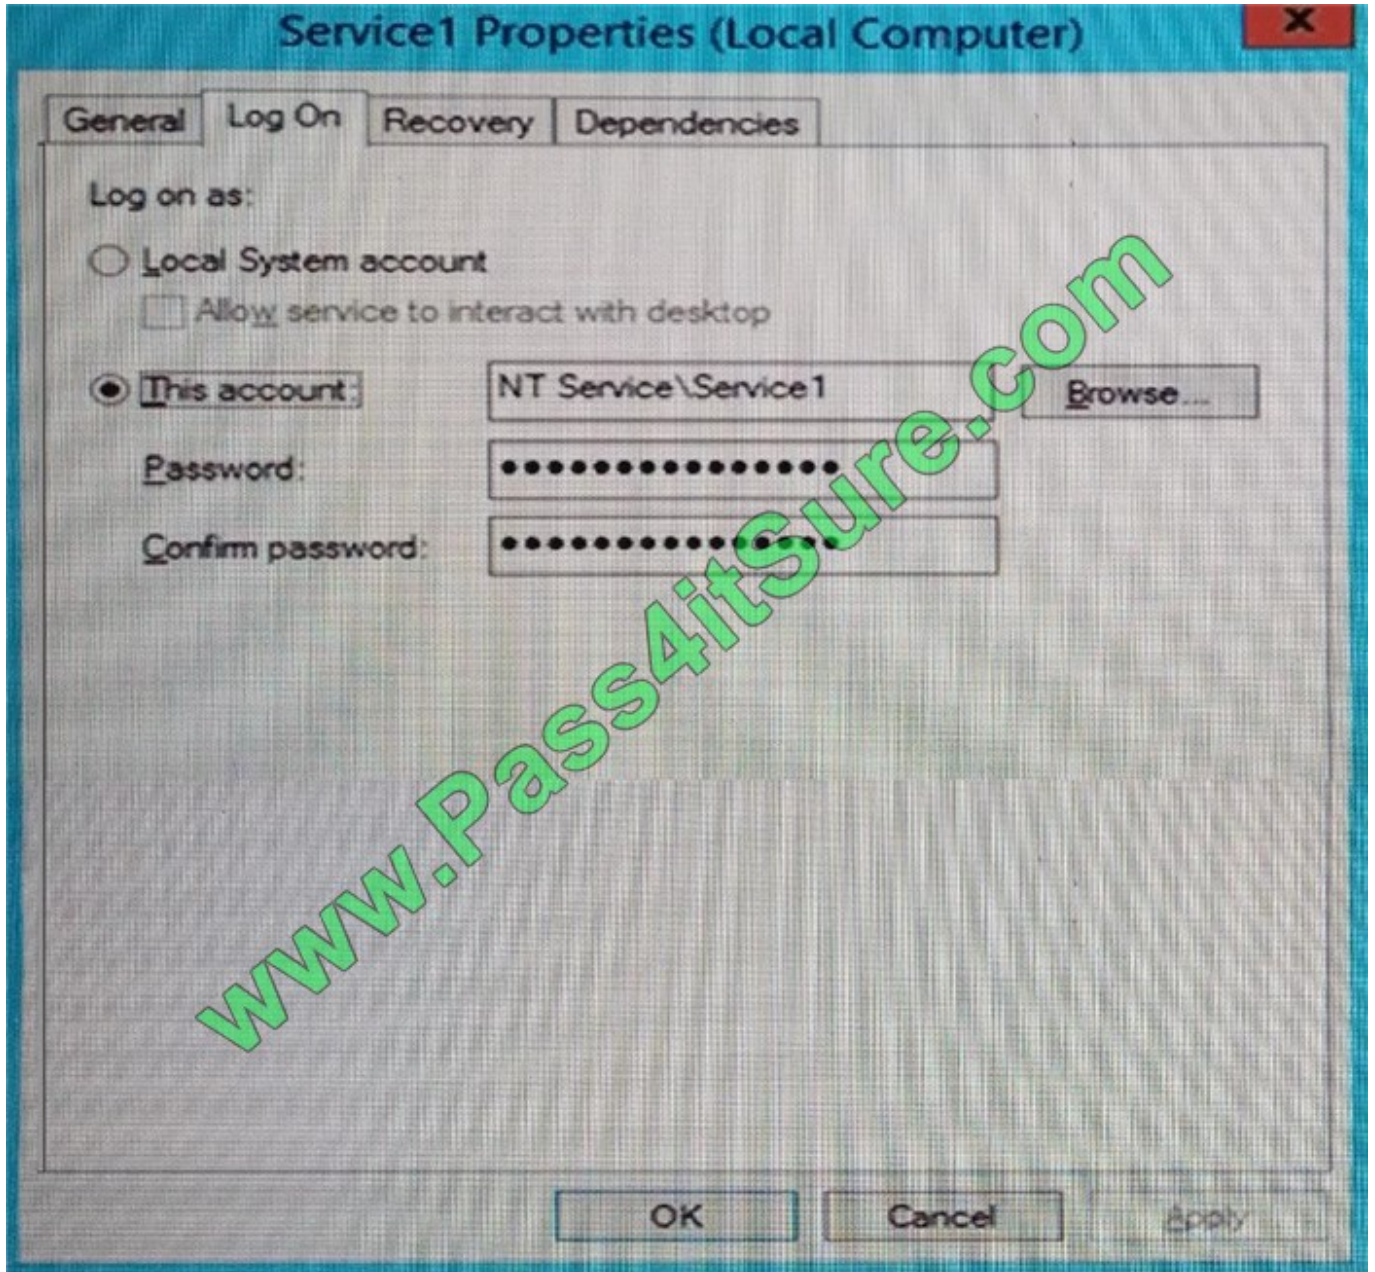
Service1 Properties (Local Computer)

X

General | Log On | Recovery | Dependencies

Log on as:

Local System account

Allow service to interact with desktop

This account: NT Service\Service1 Browse...

Password: ●●●●●●●●●●●●●●●

Confirm password: ●●●●●●●●●●●●●●●

www.Pass4itSure.com

OK Cancel Apply